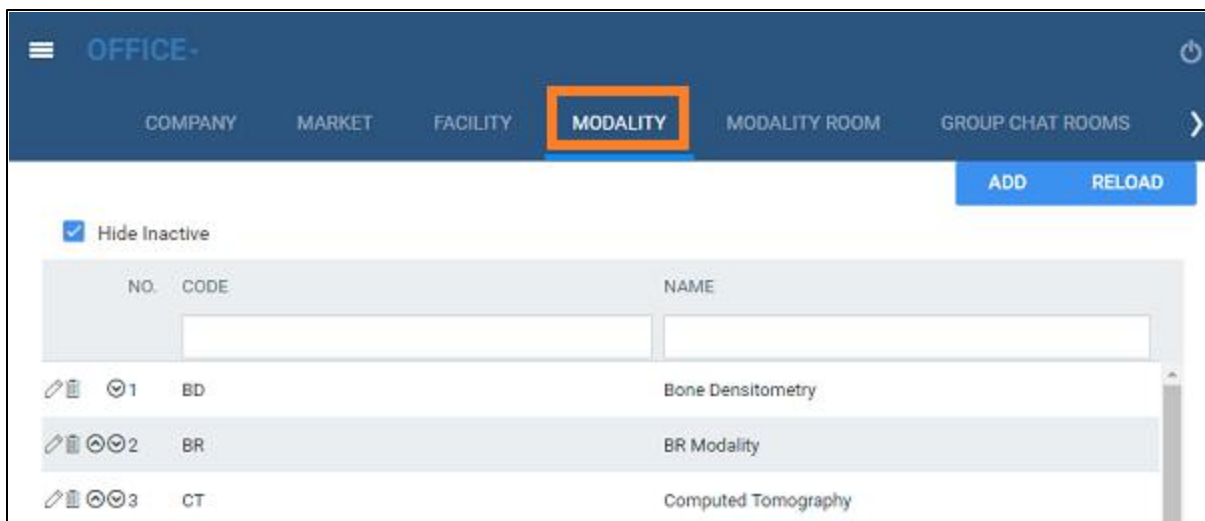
OFFICE-

COMPANY MARKET FACILITY MODALITY MODALITY ROOM GROUP CHAT ROOMS

ADD RELOAD

Hide Inactive

| NO. | CODE | NAME |
|---|---|---|
| 1 | BD | Bone Densitometry |
| 2 | BR | BR Modality |
| 3 | CT | Computed Tomography |